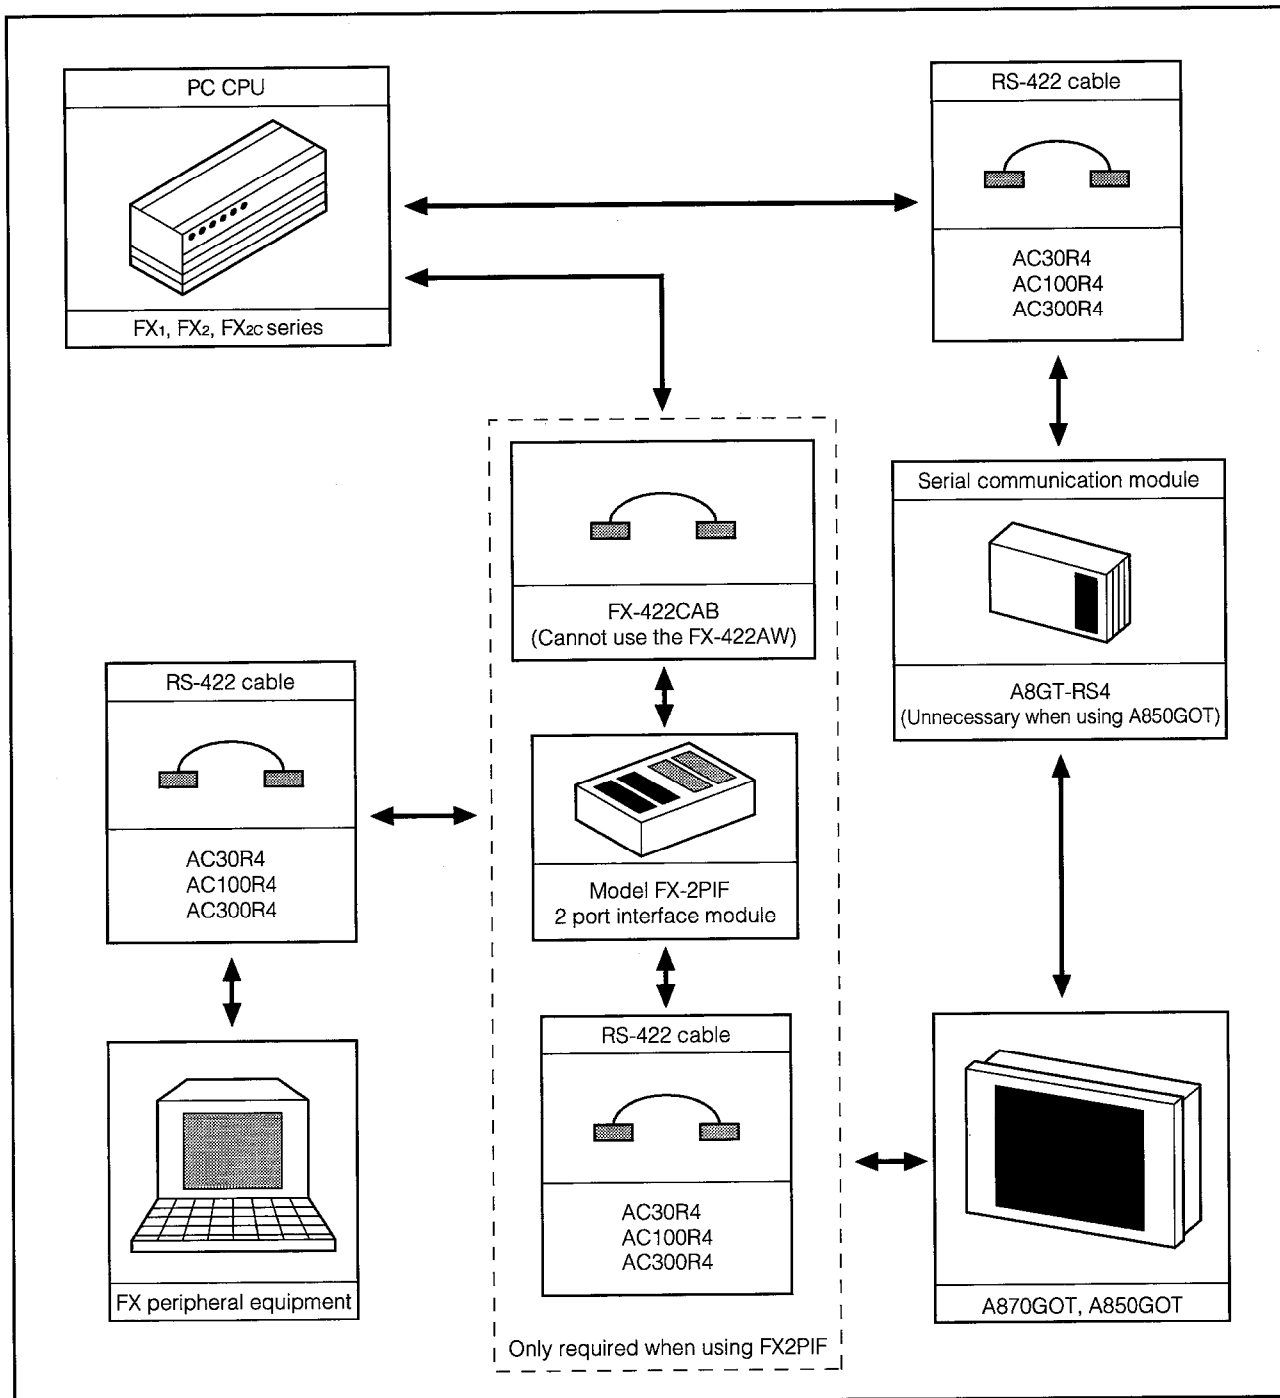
PC CPU

FX1, FX2, FX2C series

RS-422 cable

AC30R4
AC100R4
AC300R4

Serial communication module

A8GT-RS4
(Unnecessary when using A850GOT)

FX-422CAB
(Cannot use the FX-422AW)

Model FX-2PIF
2 port interface module

RS-422 cable

AC30R4
AC100R4
AC300R4

Only required when using FX2PIF

RS-422 cable

AC30R4
AC100R4
AC300R4

FX peripheral equipment

A870GOT, A850GOT